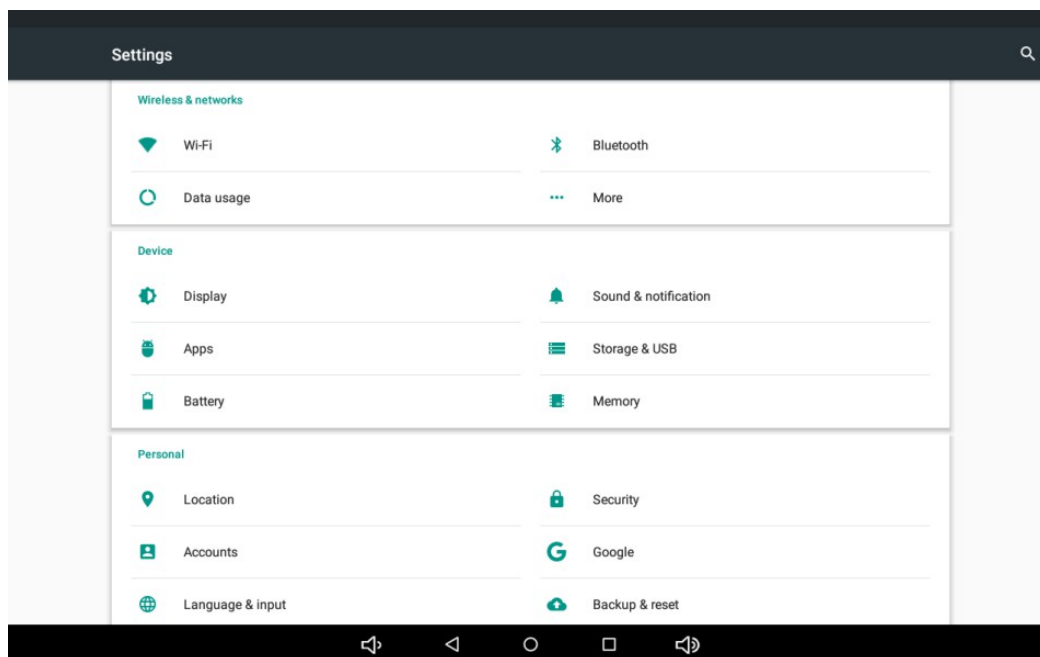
Settings

Wireless & networks

Wi-Fi

Bluetooth

Data usage

More

Device

Display

Sound & notification

Apps

Storage & USB

Battery

Memory

Personal

Location

Security

Accounts

Google

Language & input

Backup & reset